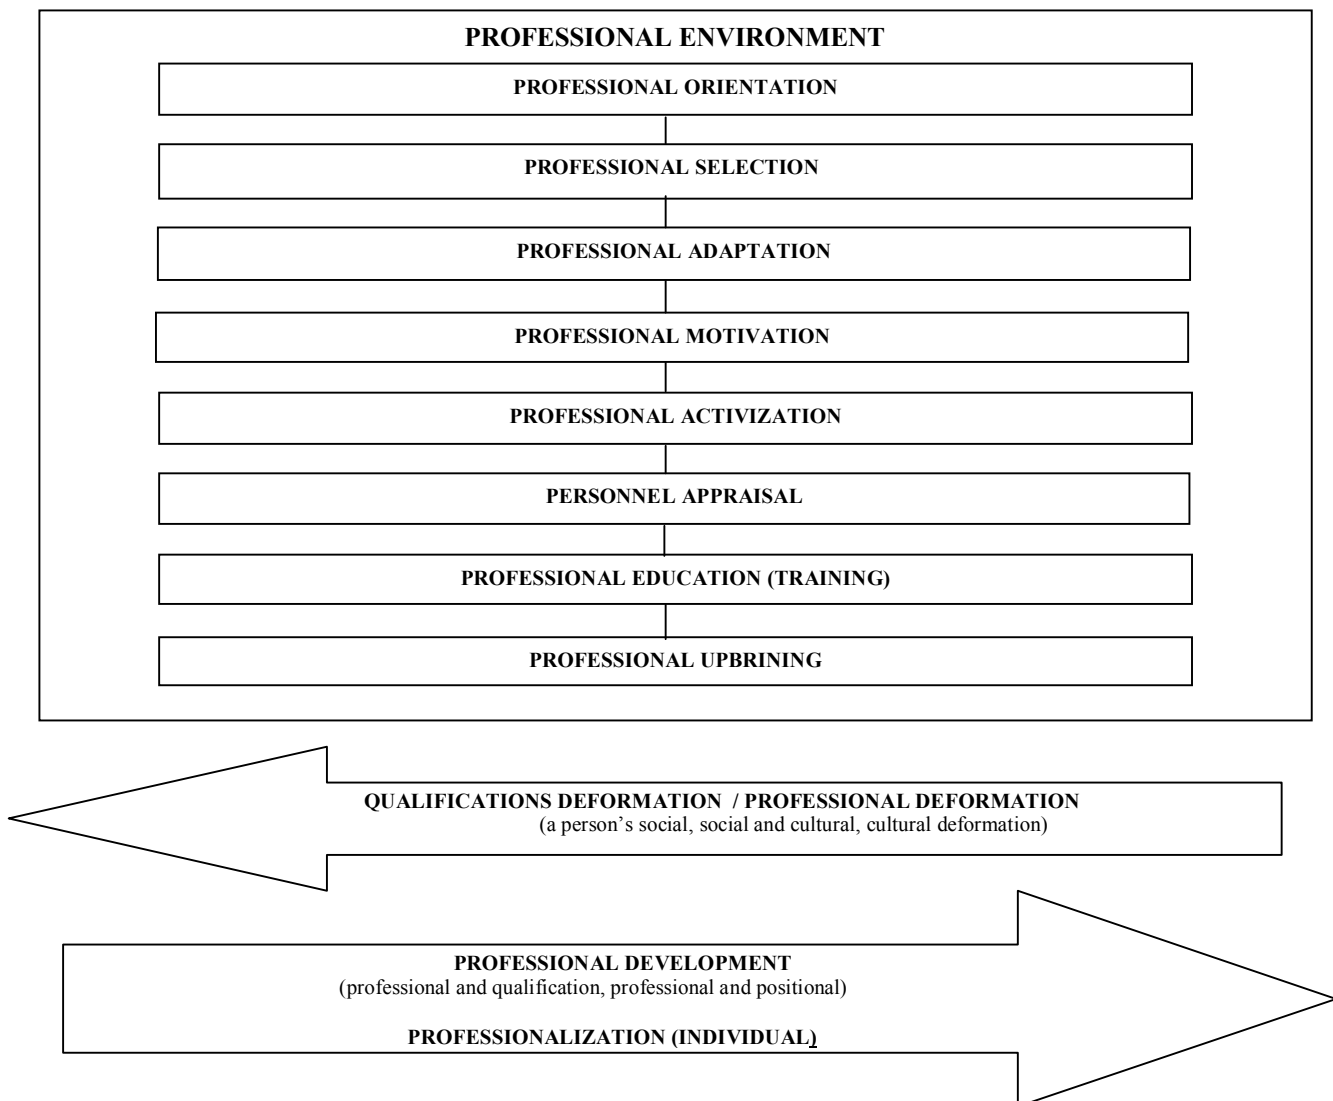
PROFESSIONAL ENVIRONMENT

PROFESSIONAL ORIENTATION

PROFESSIONAL SELECTION

PROFESSIONAL ADAPTATION

PROFESSIONAL MOTIVATION

PROFESSIONAL ACTIVIZATION

PERSONNEL APPRAISAL

PROFESSIONAL EDUCATION (TRAINING)

PROFESSIONAL UPBRINING

QUALIFICATIONS DEFORMATION / PROFESSIONAL DEFORMATION
(a person's social, social and cultural, cultural deformation)

PROFESSIONAL DEVELOPMENT
(professional and qualification, professional and positional)

PROFESSIONALIZATION (INDIVIDUAL)